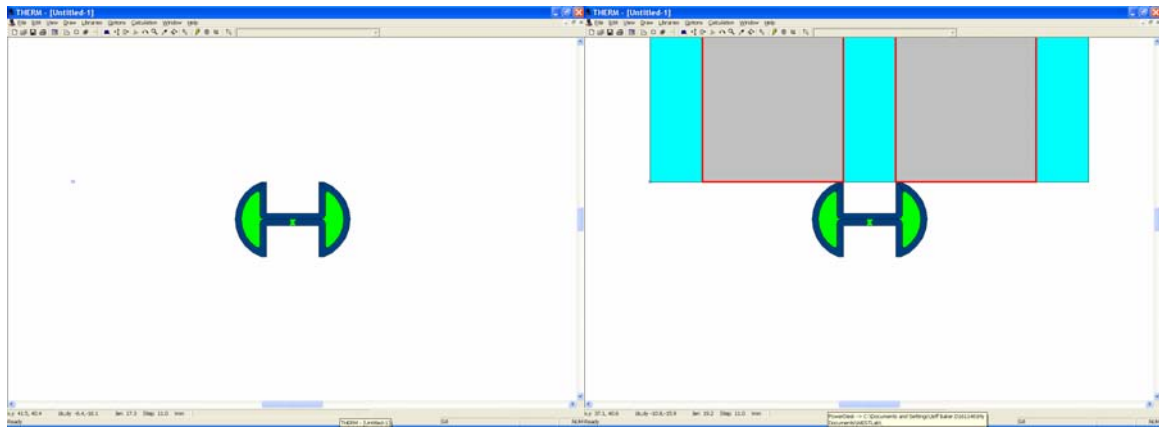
THERM - [Untitled-1]
File Edit View Draw Libraries Options Calculation Window Help

x,y: 41.5, 40.4 dx,dy: -6.4,-16.1 len: 17.3 Step: 11.0 mm
Ready
THERM - [Untitled-1]
SW
NUM

THERM - [Untitled-1]
File Edit View Draw Libraries Options Calculation Window Help

x,y: 37.1, 40.6 dx,dy: -10.8,-15.9 len: 19.2 Step: 11.0 mm
Ready
PowerDesk -> C:\Documents and Settings\Jeff Baker\Documents\WESTLab\
SW
NUM